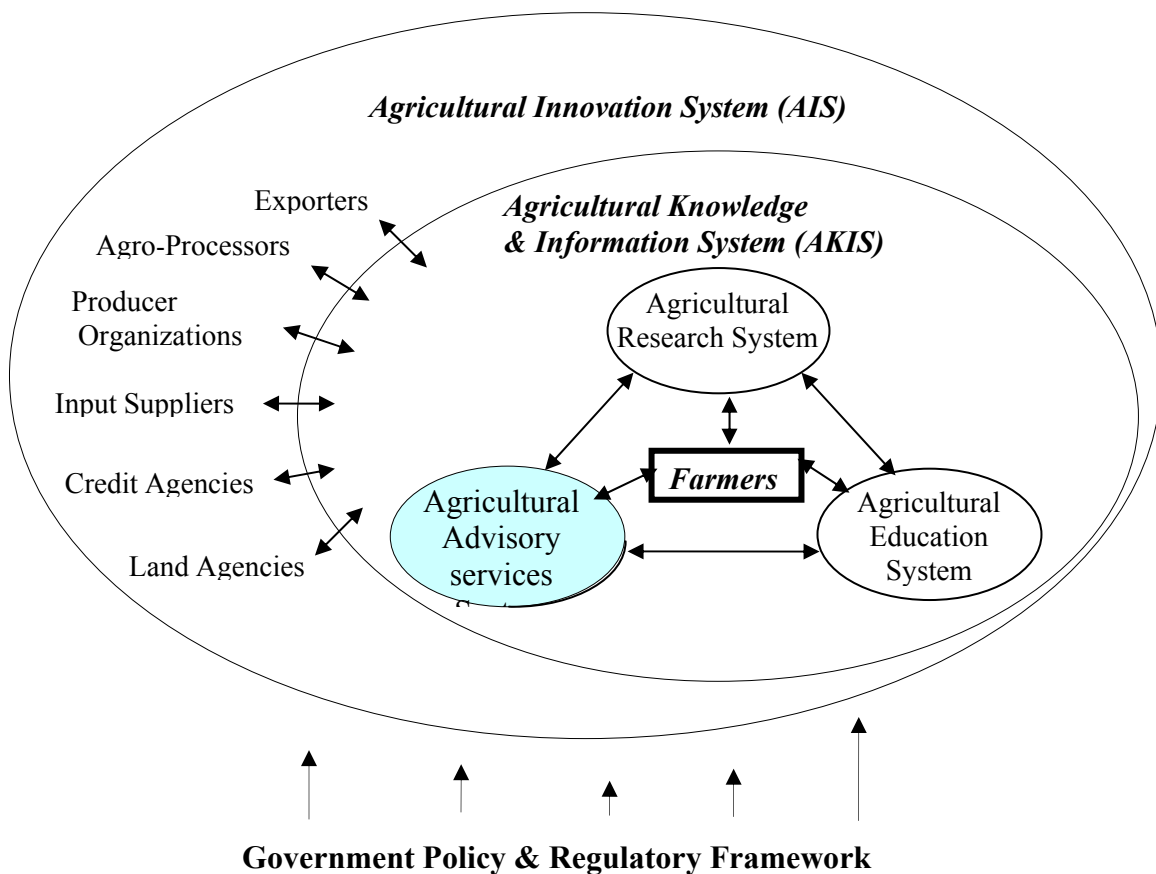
Agricultural Innovation System (AIS)

Agricultural Knowledge & Information System (AKIS)

Exporters

Agro-Processors

Producer Organizations

Input Suppliers

Credit Agencies

Land Agencies

Agricultural Research System

Farmers

Agricultural Advisory services

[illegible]

Agricultural Education System

Government Policy & Regulatory Framework